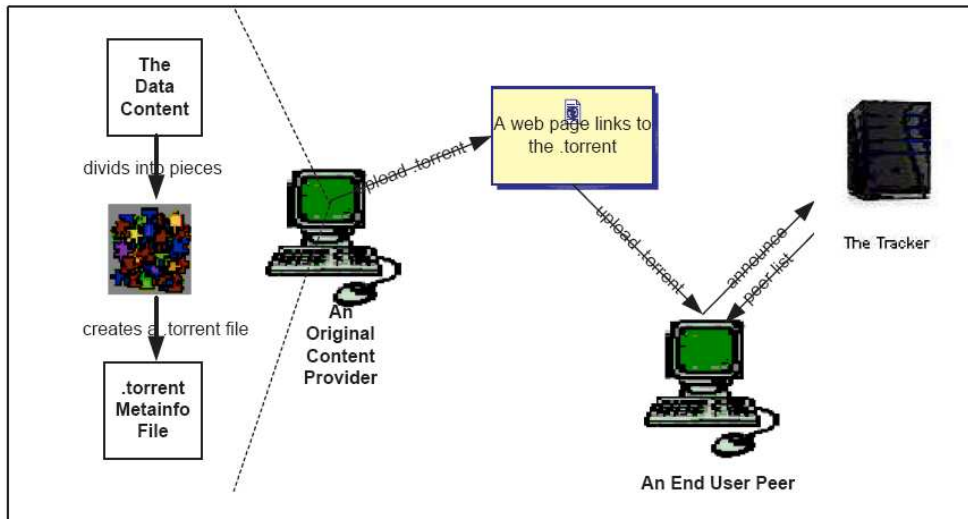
The Data Content

divids into pieces

creates a .torrent file

.torrent Metainfo File

upload .torrent

A web page links to the .torrent

upload .torrent

announce

peer list

The Tracker

An Original Content Provider

An End User Peer